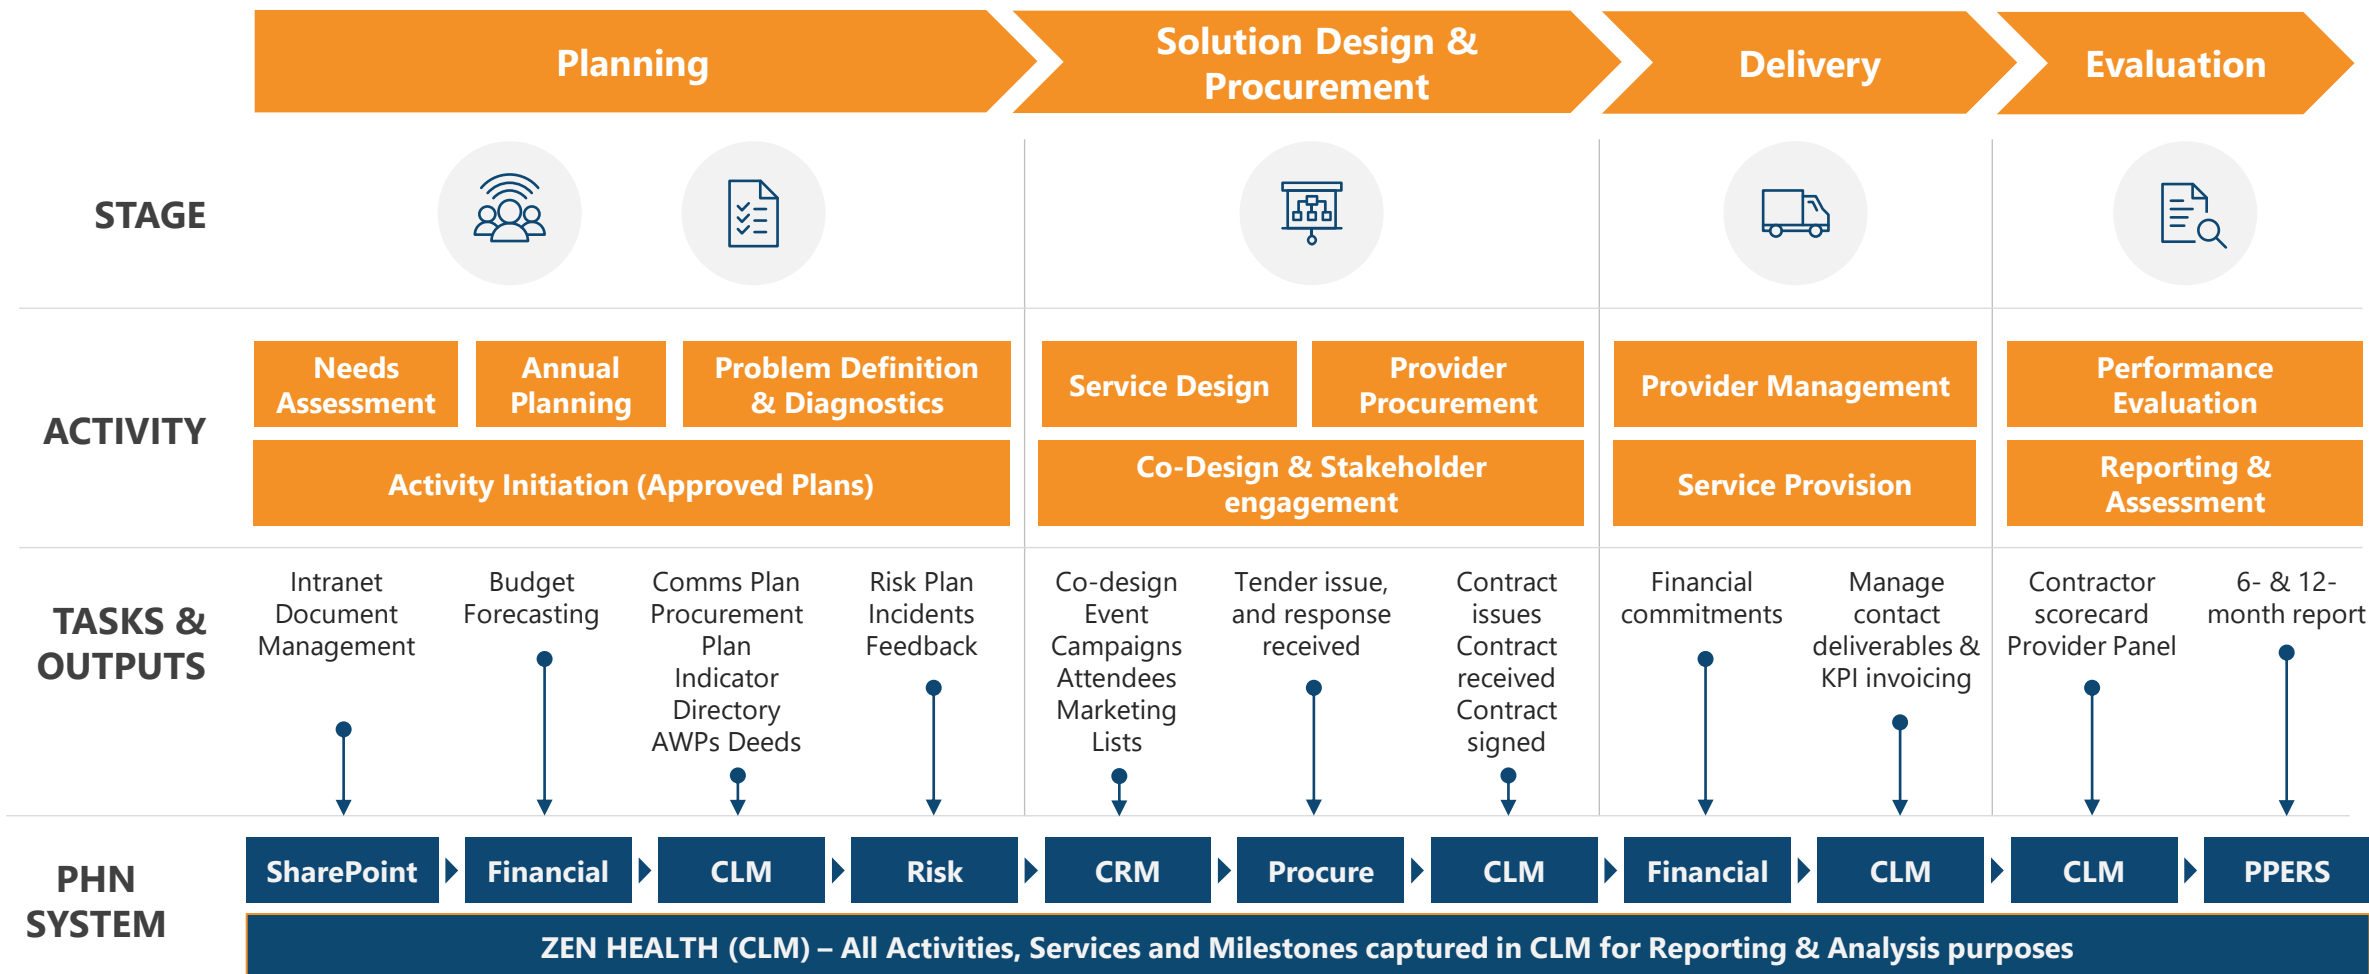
Planning

Solution Design & Procurement

Delivery

Evaluation

STAGE

ACTIVITY

Needs Assessment

Annual Planning

Problem Definition & Diagnostics

Service Design

Provider Procurement

Provider Management

Performance Evaluation

Activity Initiation (Approved Plans)

Co-Design & Stakeholder engagement

Service Provision

Reporting & Assessment

TASKS & OUTPUTS

Intranet Document Management

Budget Forecasting

Comms Plan Procurement Plan Indicator Directory AWPs Deeds

Risk Plan Incidents Feedback

Co-design Event Campaigns Attendees Marketing Lists

Tender issue, and response received

Contract issues Contract received Contract signed

Financial commitments

Manage contact deliverables & KPI invoicing

Contractor scorecard Provider Panel

6- & 12-month report

PHN SYSTEM

SharePoint

Financial

CLM

Risk

CRM

Procure

CLM

Financial

CLM

CLM

PPERS

ZEN HEALTH (CLM) – All Activities, Services and Milestones captured in CLM for Reporting & Analysis purposes